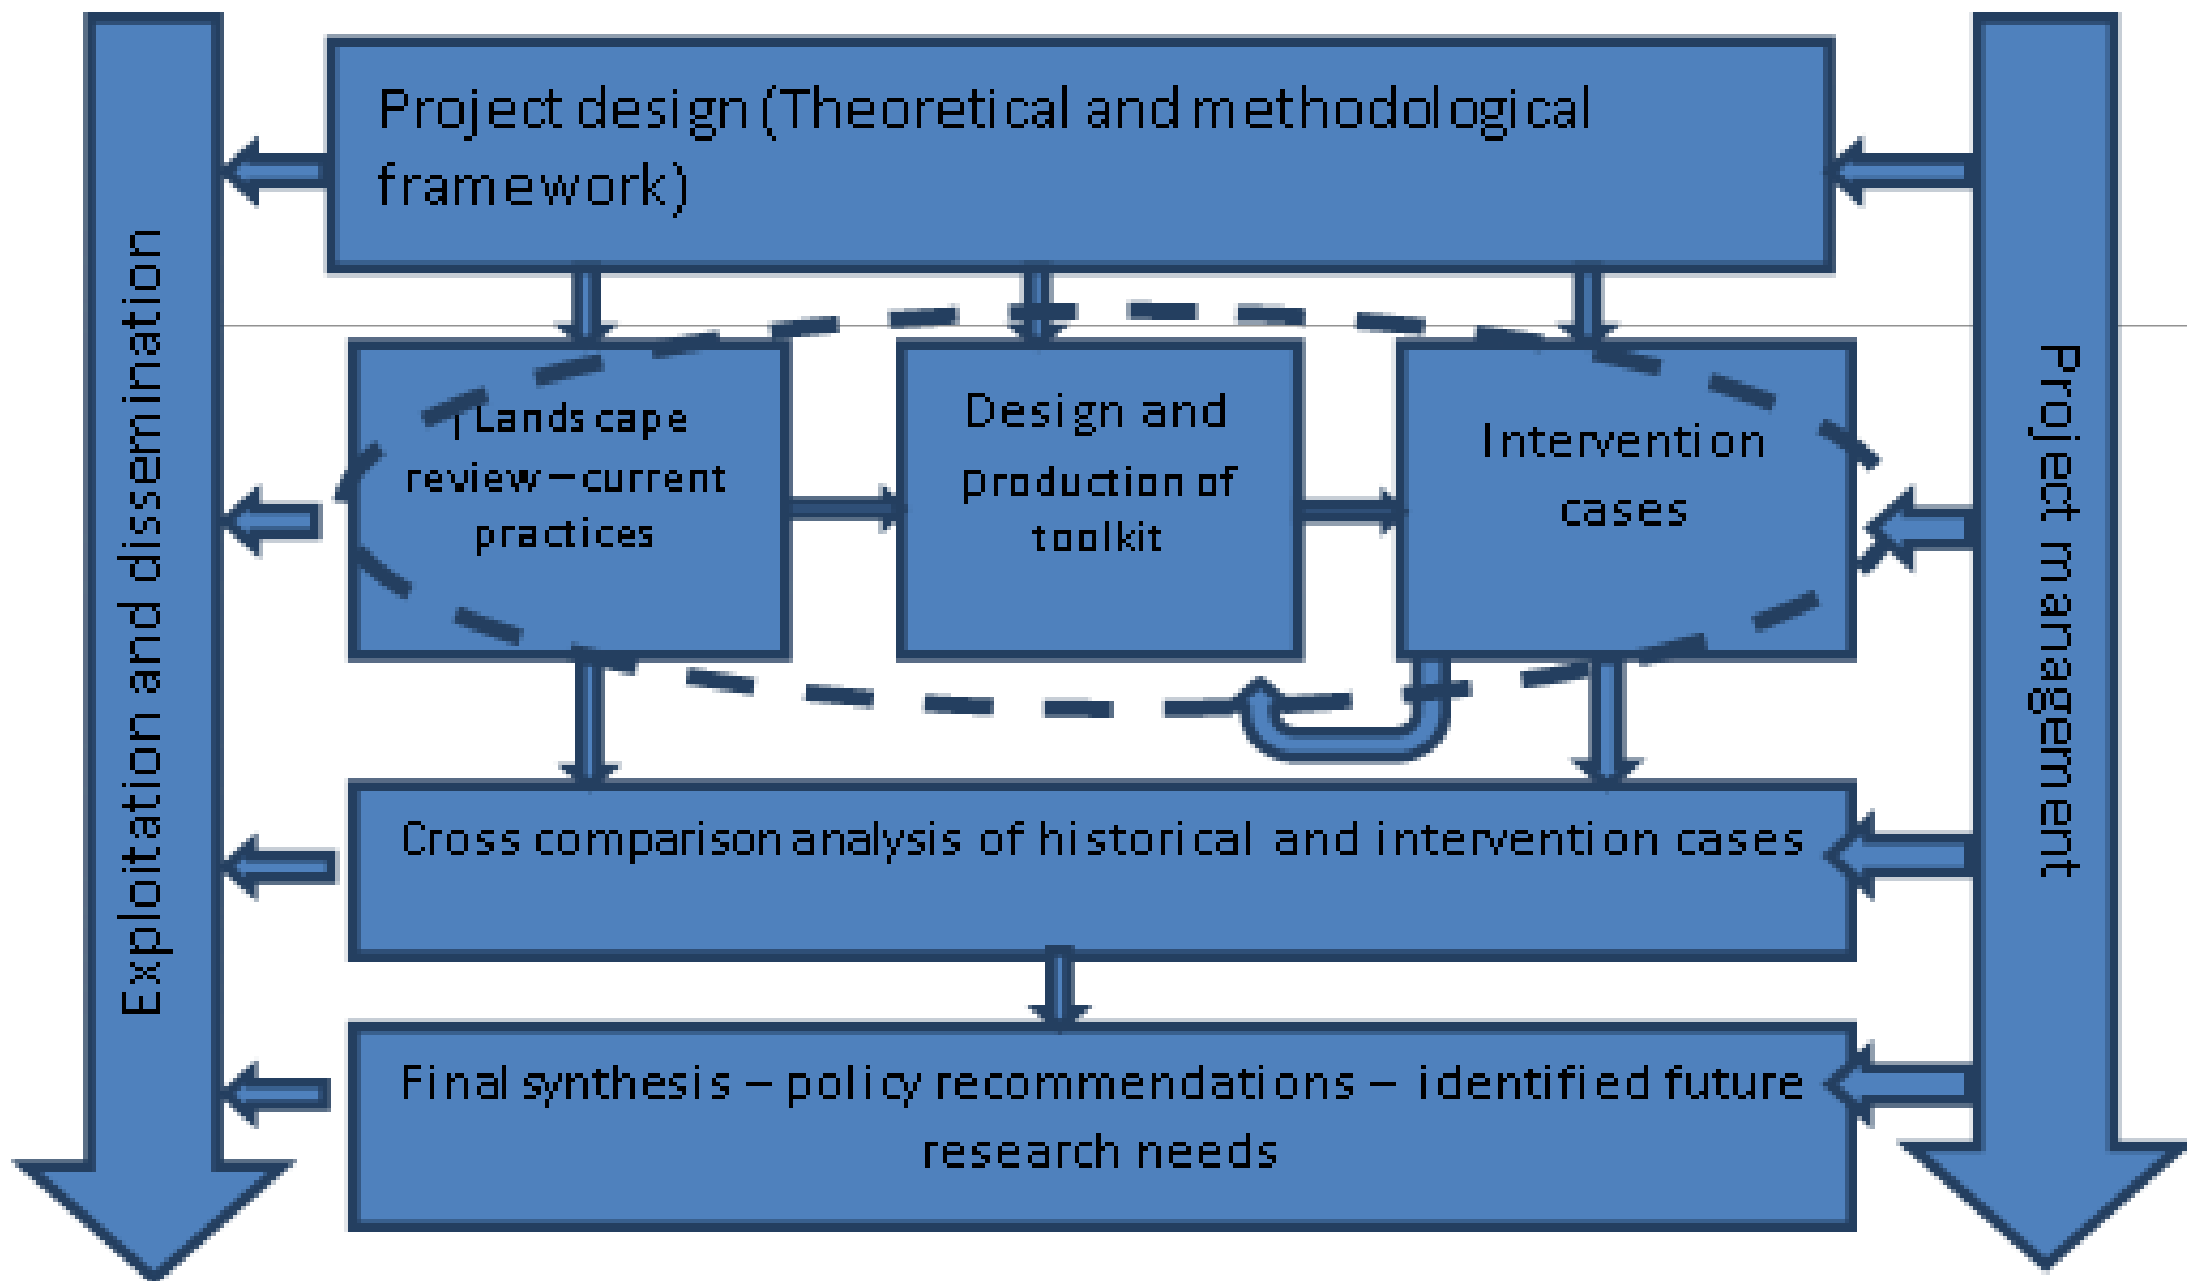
Exploitation and dissemination

Project design (Theoretical and methodological framework)

Project management

Landscape review – current practices

Design and production of toolkit

Intervention cases

Cross comparison analysis of historical and intervention cases

Final synthesis – policy recommendations – identified future research needs